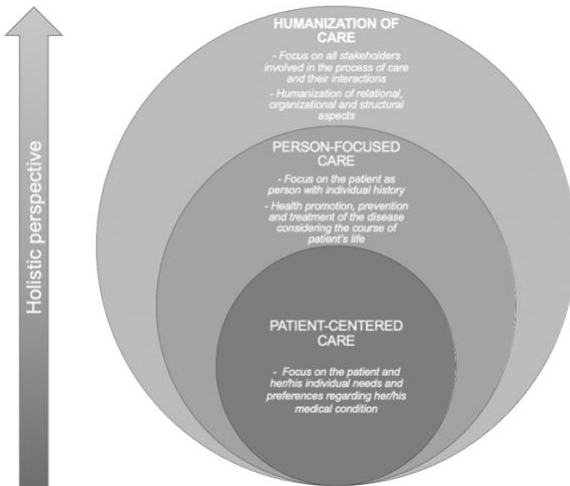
Holistic perspective

HUMANIZATION OF CARE

- Focus on all stakeholders involved in the process of care and their interactions

- Humanization of relational, organizational and structural aspects

PERSON-FOCUSED CARE

- Focus on the patient as person with individual history

- Health promotion, prevention and treatment of the disease considering the course of patient's life

PATIENT-CENTERED CARE

- Focus on the patient and her/his individual needs and preferences regarding her/his medical condition